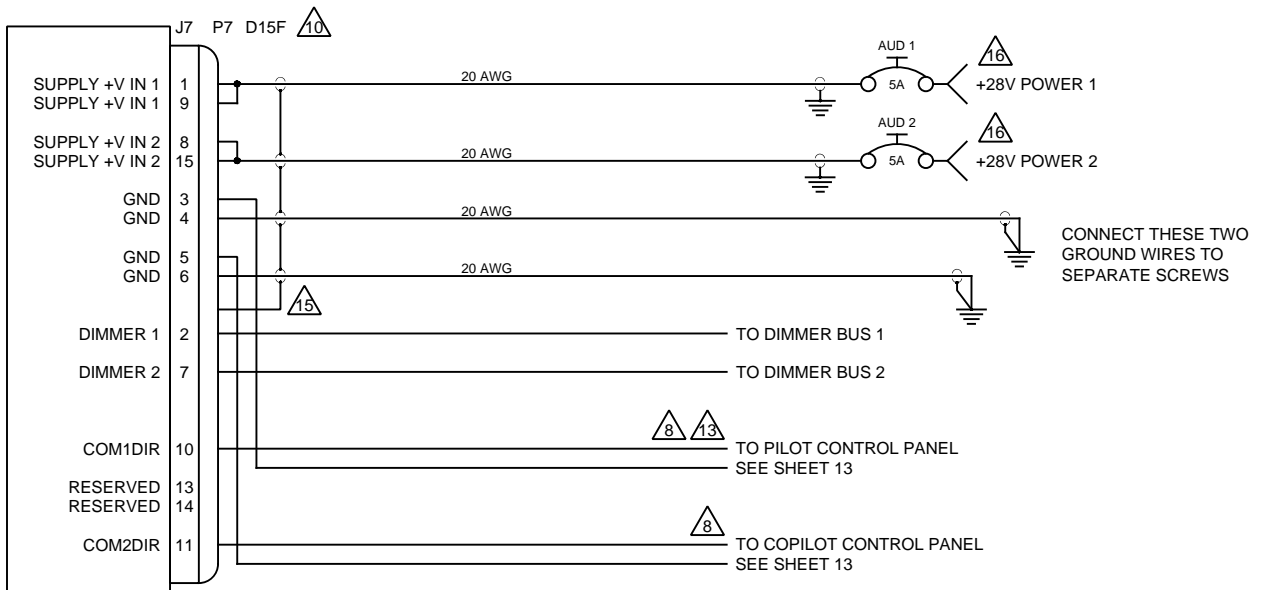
J7 P7 D15F 10

SUPPLY +V IN 1 1
SUPPLY +V IN 1 9
SUPPLY +V IN 2 8
SUPPLY +V IN 2 15
GND 3
GND 4
GND 5
GND 6
DIMMER 1 2
DIMMER 2 7
COM1DIR 10
RESERVED 13
RESERVED 14
COM2DIR 11

20 AWG
AUD 1
5A
16
+28V POWER 1

20 AWG
AUD 2
5A
16
+28V POWER 2

20 AWG
20 AWG
CONNECT THESE TWO GROUND WIRES TO SEPARATE SCREWS

15

TO DIMMER BUS 1
TO DIMMER BUS 2

8 13
TO PILOT CONTROL PANEL
SEE SHEET 13

8
TO COPILOT CONTROL PANEL
SEE SHEET 13